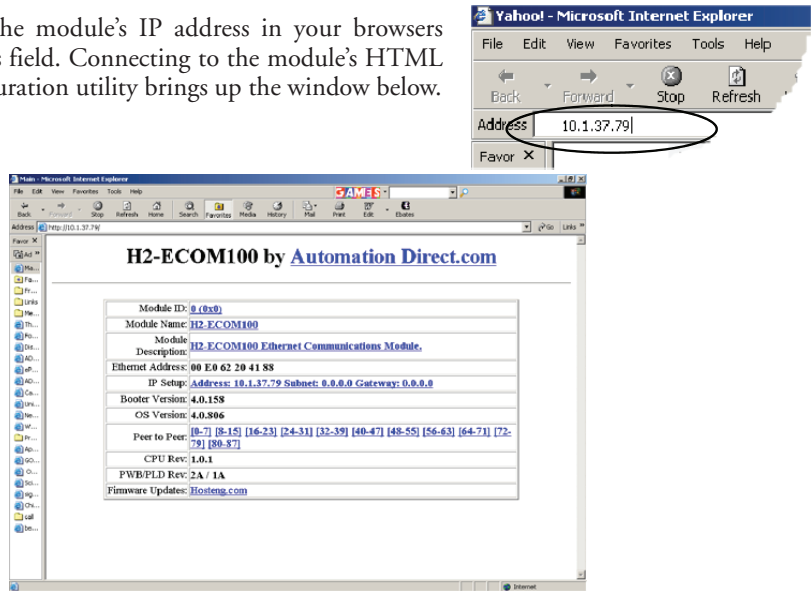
he module's IP address in your browsers s field. Connecting to the module's HTML uration utility brings up the window below.

Yahoo! - Microsoft Internet Explorer

File Edit View Favorites Tools Help

Back Forward Stop Refresh

Address 10.1.37.79

Favor ×

Main - Microsoft Internet Explorer

File Edit View Favorites Tools Help

GAMES

Back Forward Stop Refresh Home Search Favorites Media History Mail Print Edit Ebates

Address http://10.1.37.79/ Go Links

Favor ×

H2-ECOM100 by Automation Direct.com

| | |
|---|---|
| Module ID: | 0 (0x0) |
| Module Name: | H2-ECOM100 |
| Module Description: | H2-ECOM100 Ethernet Communications Module. |
| Ethernet Address: | 00 E0 62 20 41 88 |
| IP Setup: | Address: 10.1.37.79 Subnet: 0.0.0.0 Gateway: 0.0.0.0 |
| Booter Version: | 4.0.158 |
| OS Version: | 4.0.806 |
| Peer to Peer: | [0-7] [8-15] [16-23] [24-31] [32-39] [40-47] [48-55] [56-63] [64-71] [72-79] [80-87] |
| CPU Rev: | 1.0.1 |
| PWB/PLD Rev: | 2A / 1A |
| Firmware Updates: | Hosteng.com |

Internet